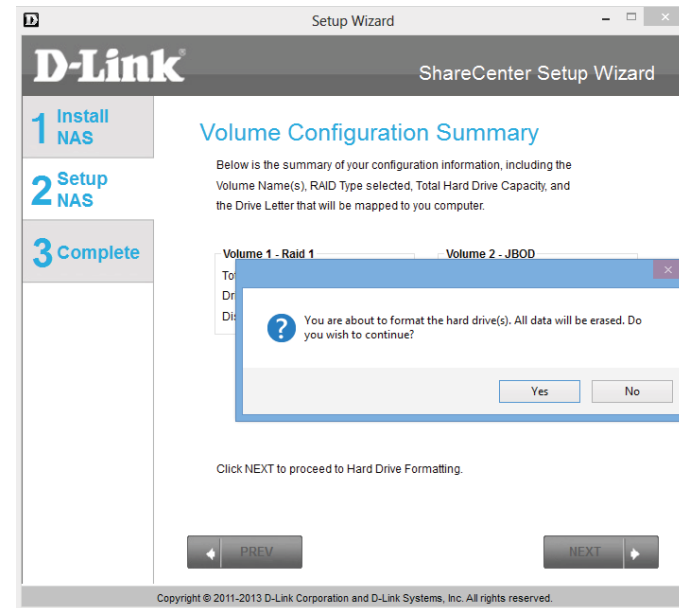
D Setup Wizard

D-Link

ShareCenter Setup Wizard

1 Install NAS

2 Setup NAS

3 Complete

Volume Configuration Summary

Below is the summary of your configuration information, including the Volume Name(s), RAID Type selected, Total Hard Drive Capacity, and the Drive Letter that will be mapped to you computer.

Volume 1 - Raid 1

Tot

Dr

Di

Volume 2 - JBOD

You are about to format the hard drive(s). All data will be erased. Do you wish to continue?

Yes No

Click NEXT to proceed to Hard Drive Formatting.

PREV

NEXT

Copyright © 2011-2013 D-Link Corporation and D-Link Systems, Inc. All rights reserved.